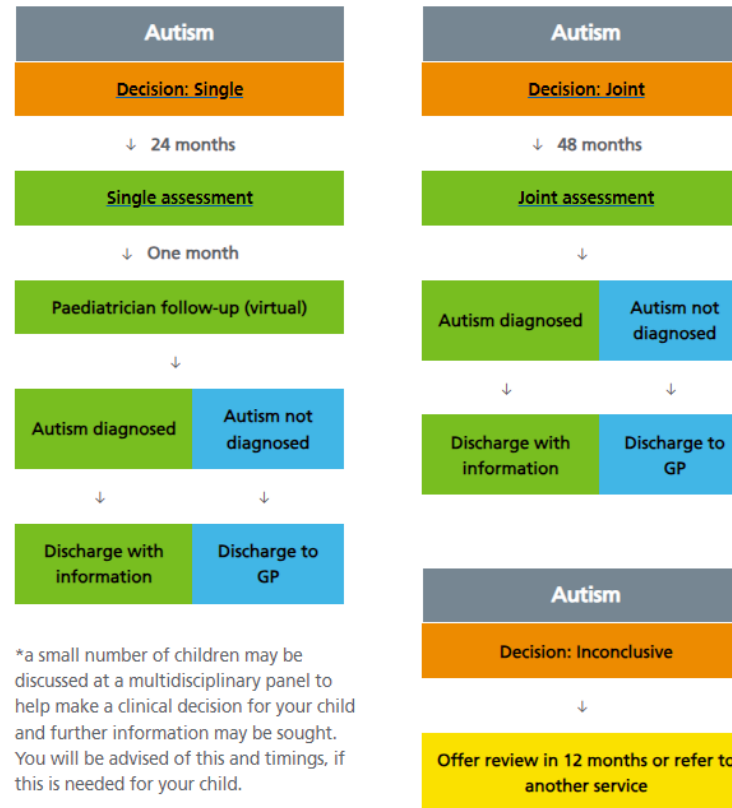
Autism

Decision: Single

↓ 24 months

Single assessment

↓ One month

Paediatrician follow-up (virtual)

↓

Autism diagnosed

Autism not diagnosed

↓

↓

Discharge with information

Discharge to GP

*a small number of children may be discussed at a multidisciplinary panel to help make a clinical decision for your child and further information may be sought. You will be advised of this and timings, if this is needed for your child.

Autism

Decision: Joint

↓ 48 months

Joint assessment

↓

Autism diagnosed

Autism not diagnosed

↓

↓

Discharge with information

Discharge to GP

Autism

Decision: Inconclusive

↓

Offer review in 12 months or refer to another service